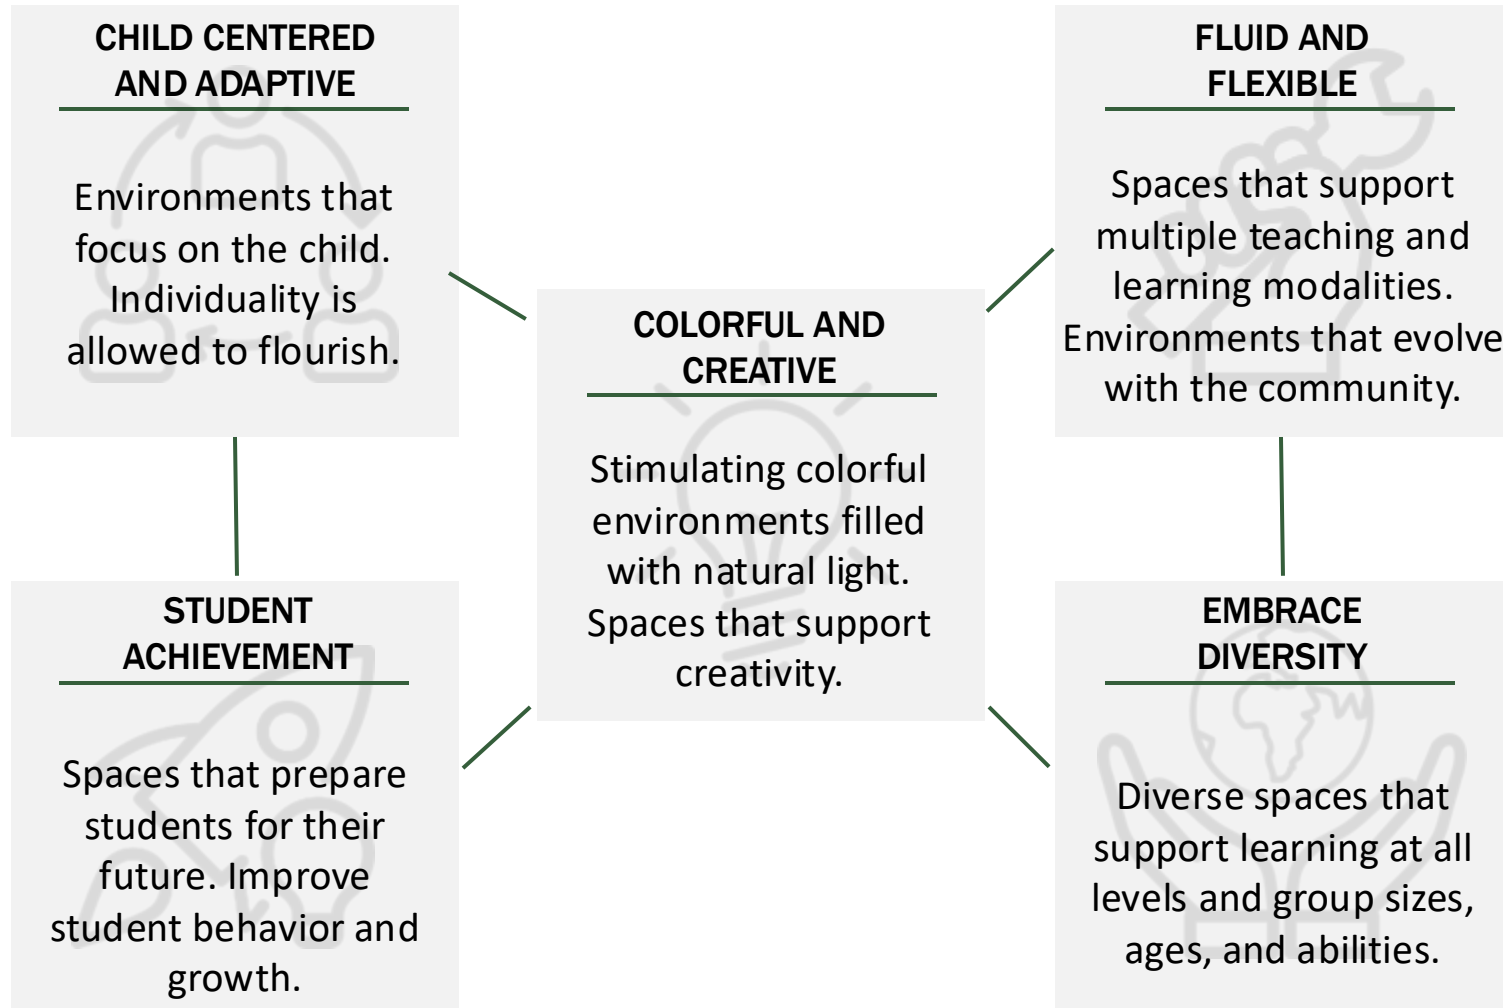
CHILD CENTERED AND ADAPTIVE

Environments that focus on the child. Individuality is allowed to flourish.

FLUID AND FLEXIBLE

Spaces that support multiple teaching and learning modalities. Environments that evolve with the community.

COLORFUL AND CREATIVE

Stimulating colorful environments filled with natural light. Spaces that support creativity.

STUDENT ACHIEVEMENT

Spaces that prepare students for their future. Improve student behavior and growth.

EMBRACE DIVERSITY

Diverse spaces that support learning at all levels and group sizes, ages, and abilities.